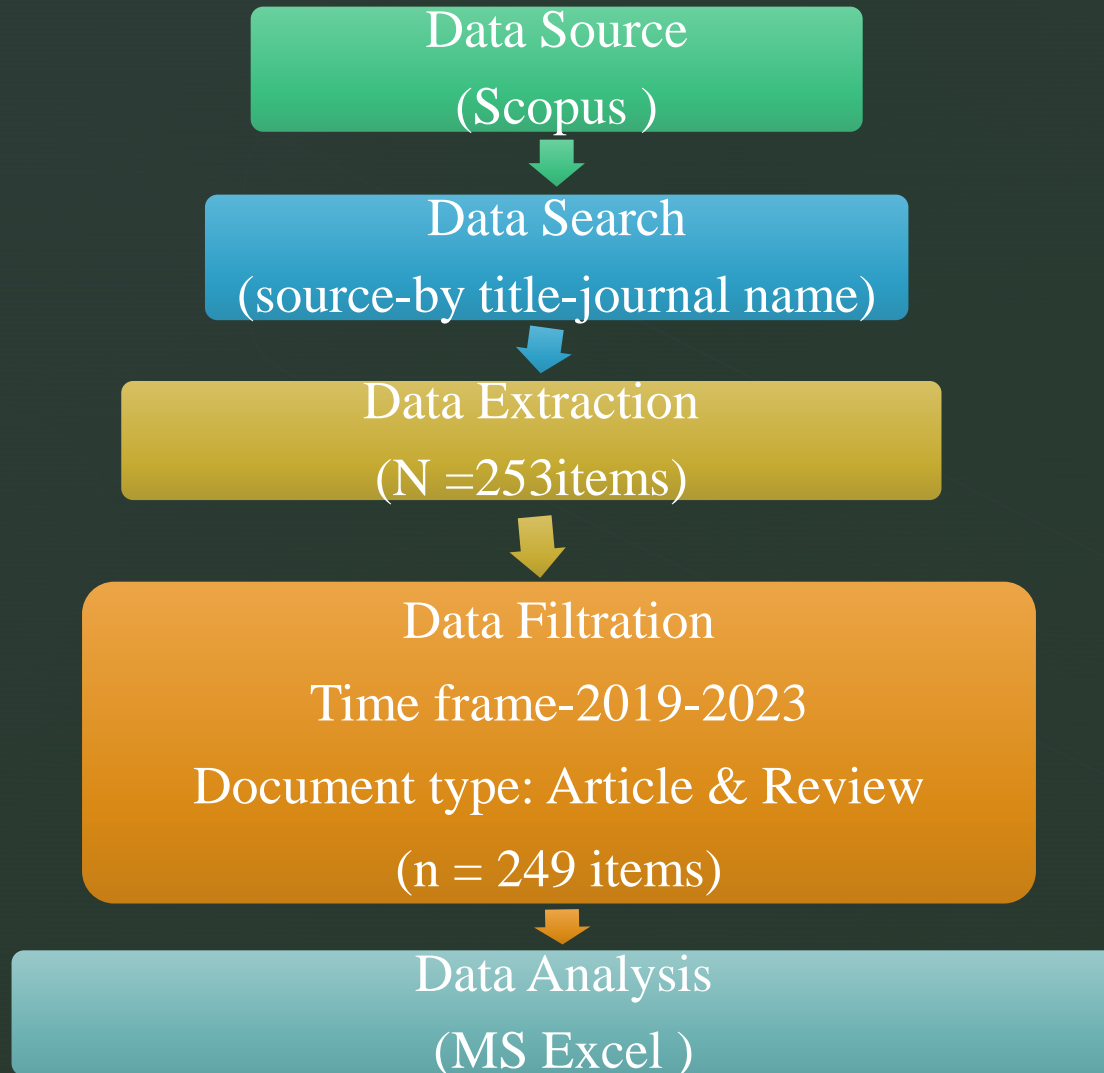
Data Source
(Scopus )

Data Search
(source-by title-journal name)

Data Extraction
(N =253items)

Data Filtration
Time frame-2019-2023
Document type: Article & Review
(n = 249 items)

Data Analysis
(MS Excel )